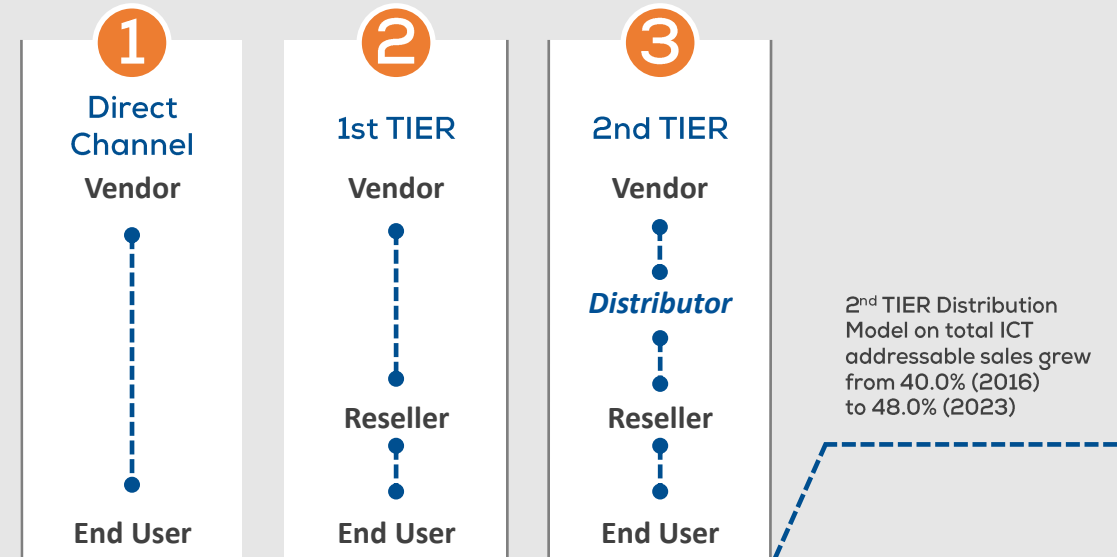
1
Direct Channel
Vendor
End User

2
1st TIER
Vendor
Reseller
End User

3
2nd TIER
Vendor
Distributor
Reseller
End User

2$^{nd}$ TIER Distribution Model on total ICT addressable sales grew from 40.0% (2016) to 48.0% (2023)